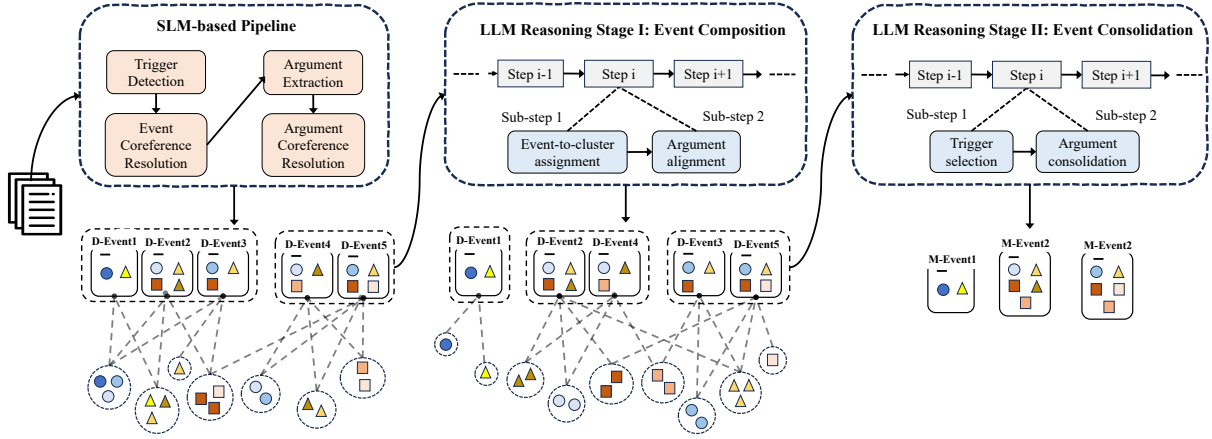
SLM-based Pipeline

Trigger Detection

Event Coreference Resolution

Argument Extraction

Argument Coreference Resolution

D-Event1 D-Event2 D-Event3

D-Event4 D-Event5

LLM Reasoning Stage I: Event Composition

Step i-1

Step i

Step i+1

Sub-step 1

Sub-step 2

Event-to-cluster assignment

Argument alignment

D-Event1

D-Event2 D-Event4

D-Event3 D-Event5

LLM Reasoning Stage II: Event Consolidation

Step i-1

Step i

Step i+1

Sub-step 1

Sub-step 2

Trigger selection

Argument consolidation

M-Event1

M-Event2

M-Event2